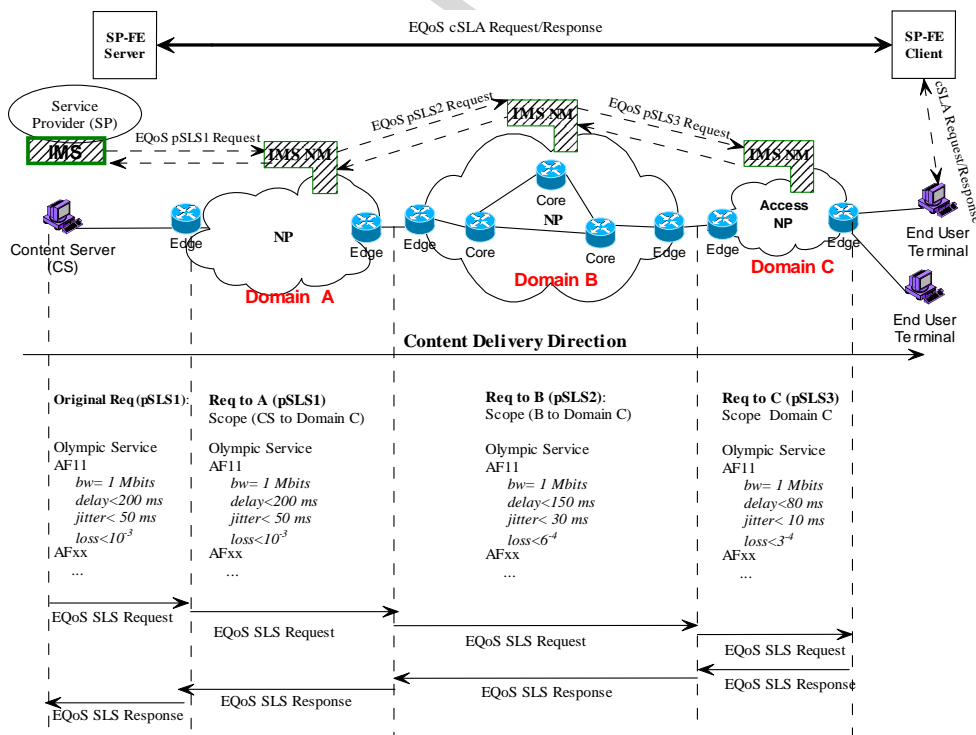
SP-FE Server

EQoS cSLA Request/Response

SP-FE Client

Service Provider (SP)

IMS

EQoS pSLS1 Request

IMS NM

EQoS pSLS2 Request

IMS NM

EQoS pSLS3 Request

IMS NM

cSLA Request/Response

Content Server (CS)

Edge

NP

Edge

Domain A

Edge

Core

Core

NP

Core

Edge

Domain B

Edge

Access NP

Edge

Domain C

End User Terminal

End User Terminal

Content Delivery Direction

**Original Req (pSLS1)**:

Olympic Service
AF11
*bw= 1 Mbits*
*delay<200 ms*
*jitter< 50 ms*
*loss<$10^{-3}$*
AFxx
...

**Req to A (pSLS1)**
Scope (CS to Domain C)

Olympic Service
AF11
*bw= 1 Mbits*
*delay<200 ms*
*jitter< 50 ms*
*loss<$10^{-3}$*
AFxx
...

**Req to B (pSLS2)**:
Scope (B to Domain C)

Olympic Service
AF11
*bw= 1 Mbits*
*delay<150 ms*
*jitter< 30 ms*
*loss<$6^{-4}$*
AFxx
...

**Req to C (pSLS3)**
Scope Domain C

Olympic Service
AF11
*bw= 1 Mbits*
*delay<80 ms*
*jitter< 10 ms*
*loss<$3^{-4}$*
AFxx
...

EQoS SLS Request

EQoS SLS Request

EQoS SLS Request

EQoS SLS Request

EQoS SLS Response

EQoS SLS Response

EQoS SLS Response

EQoS SLS Response